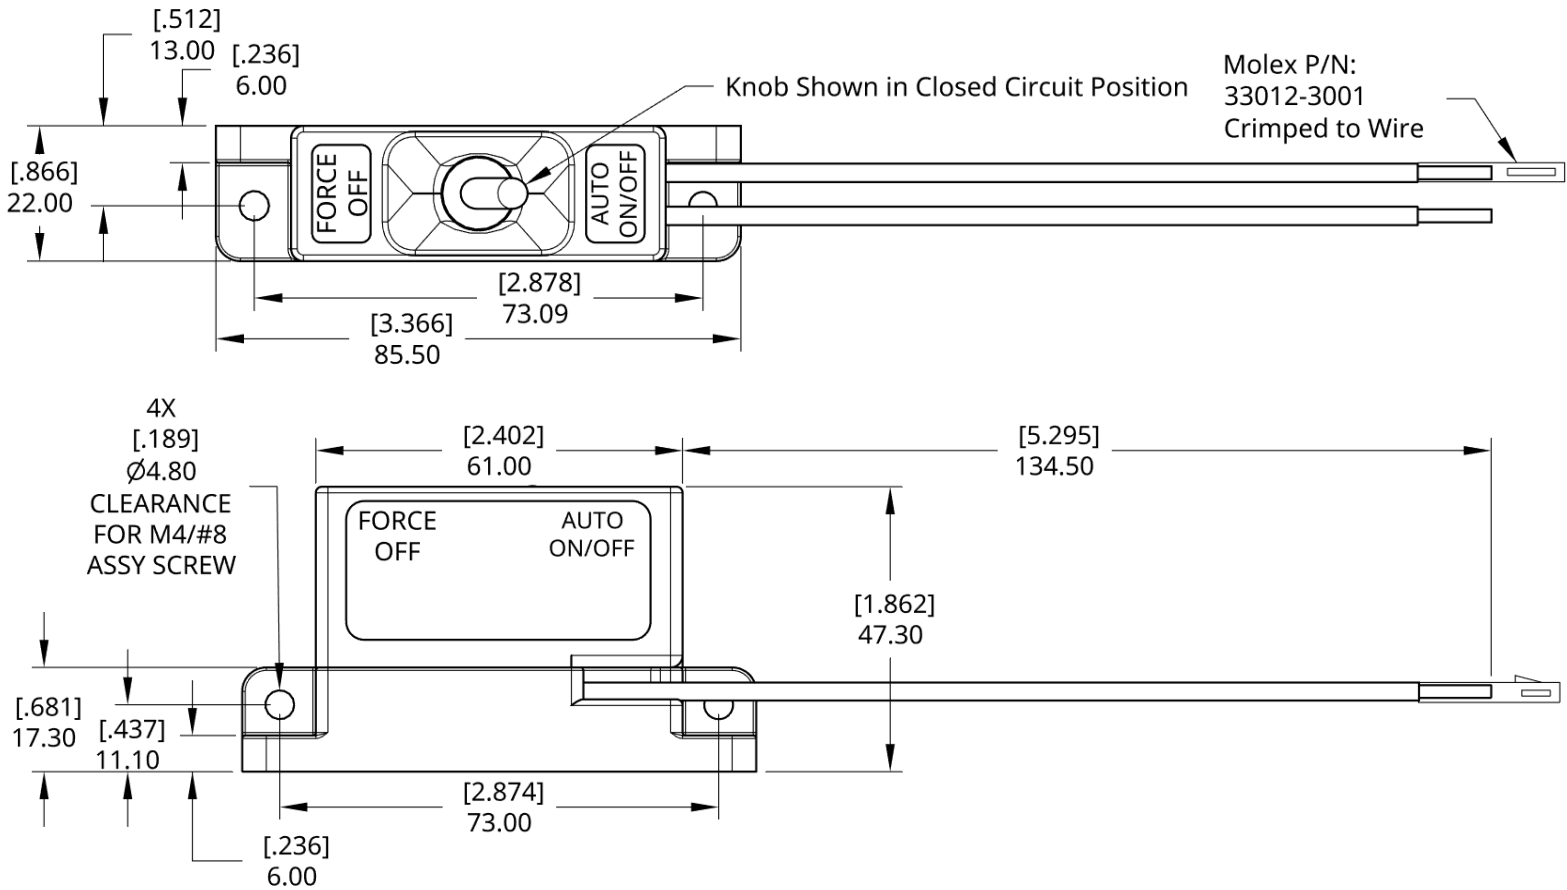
[.512]
13.00

[.236]
6.00

Knob Shown in Closed Circuit Position

Molex P/N:
33012-3001
Crimped to Wire

[.866]
22.00

FORCE
OFF

AUTO
ON/OFF

[2.878]
73.09

[3.366]
85.50

4X
[.189]
Ø4.80
CLEARANCE
FOR M4/#8
ASSY SCREW

[2.402]
61.00

[5.295]
134.50

FORCE
OFF

AUTO
ON/OFF

[1.862]
47.30

[.681]
17.30

[.437]
11.10

[2.874]
73.00

[.236]
6.00